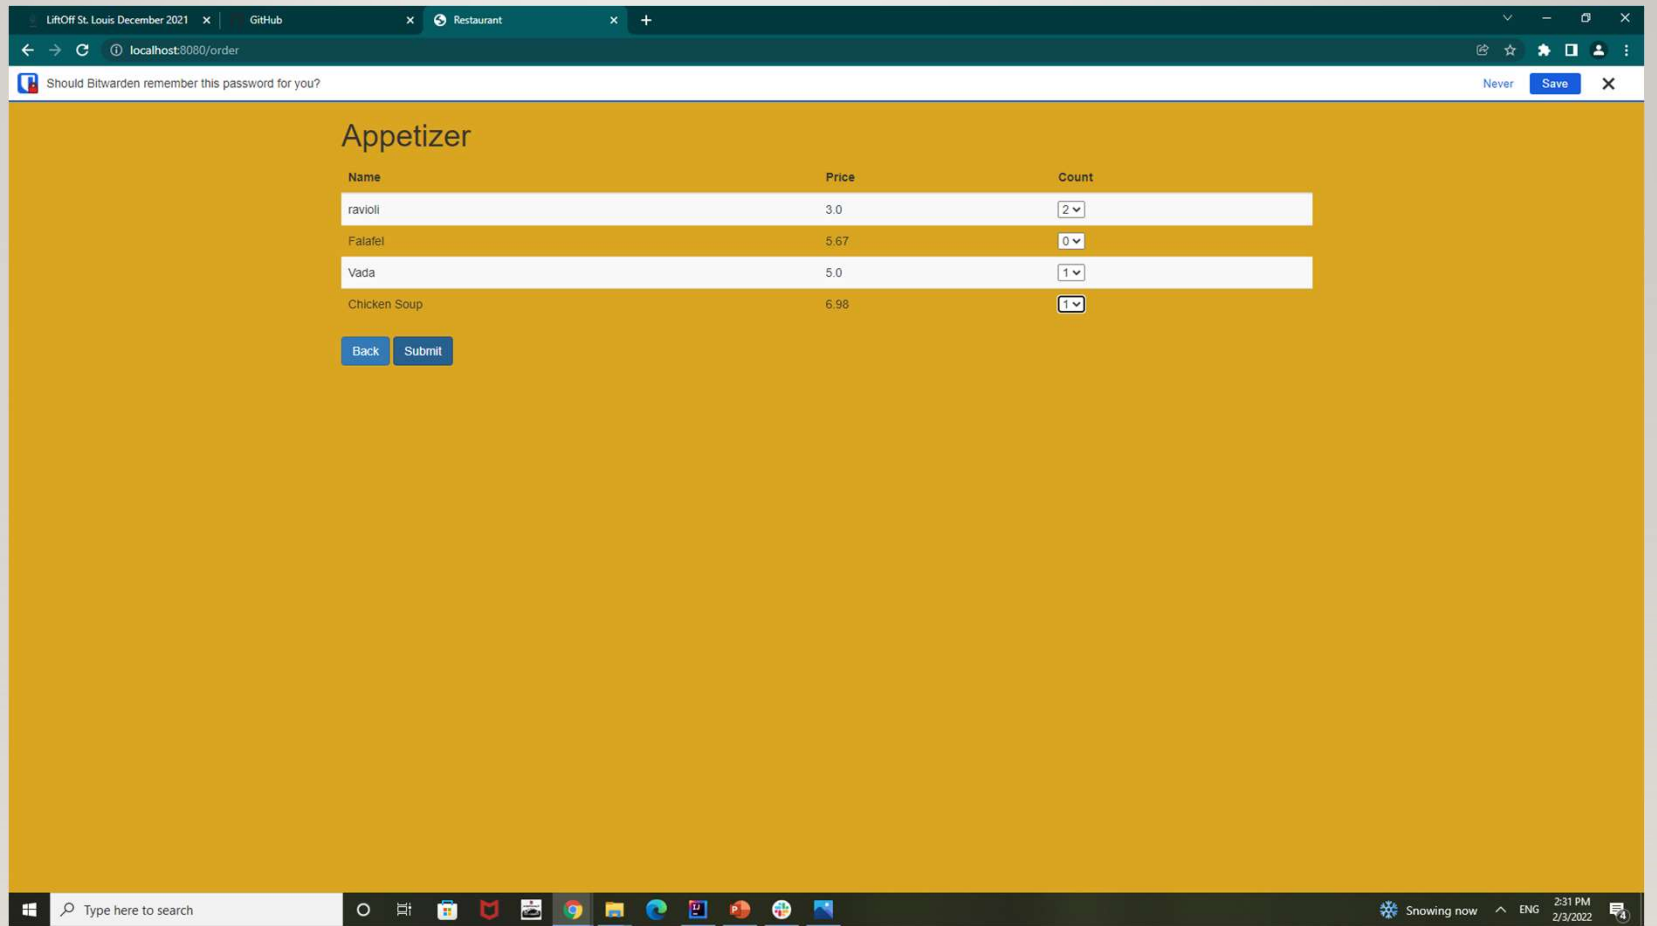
LiftOff St. Louis December 2021
GitHub
Restaurant

localhost:8080/order

Should Bitwarden remember this password for you?
Never
Save

Appetizer

| Name | Price | Count |
|---|---|---|
| ravioli | 3.0 | 2 |
| Falafel | 5.67 | 0 |
| Vada | 5.0 | 1 |
| Chicken Soup | 6.98 | 1 |

Back
Submit

Type here to search
Snowing now
ENG
2:31 PM
2/3/2022